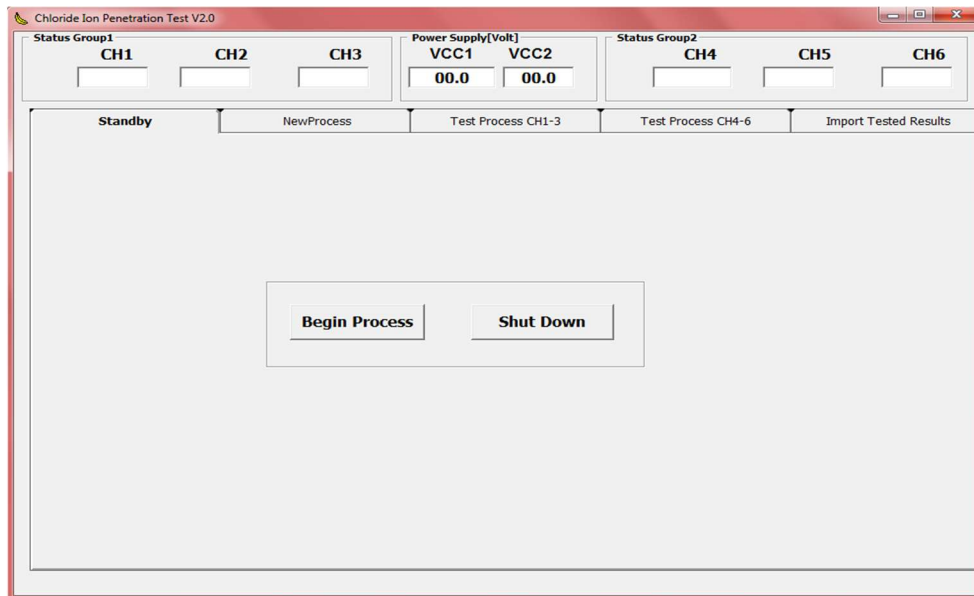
Chloride Ion Penetration Test V2.0

Status Group1
CH1 CH2 CH3

Power Supply[Volt]
VCC1 VCC2
00.0 00.0

Status Group2
CH4 CH5 CH6

Standby
NewProcess
Test Process CH1-3
Test Process CH4-6
Import Tested Results

Begin Process
Shut Down